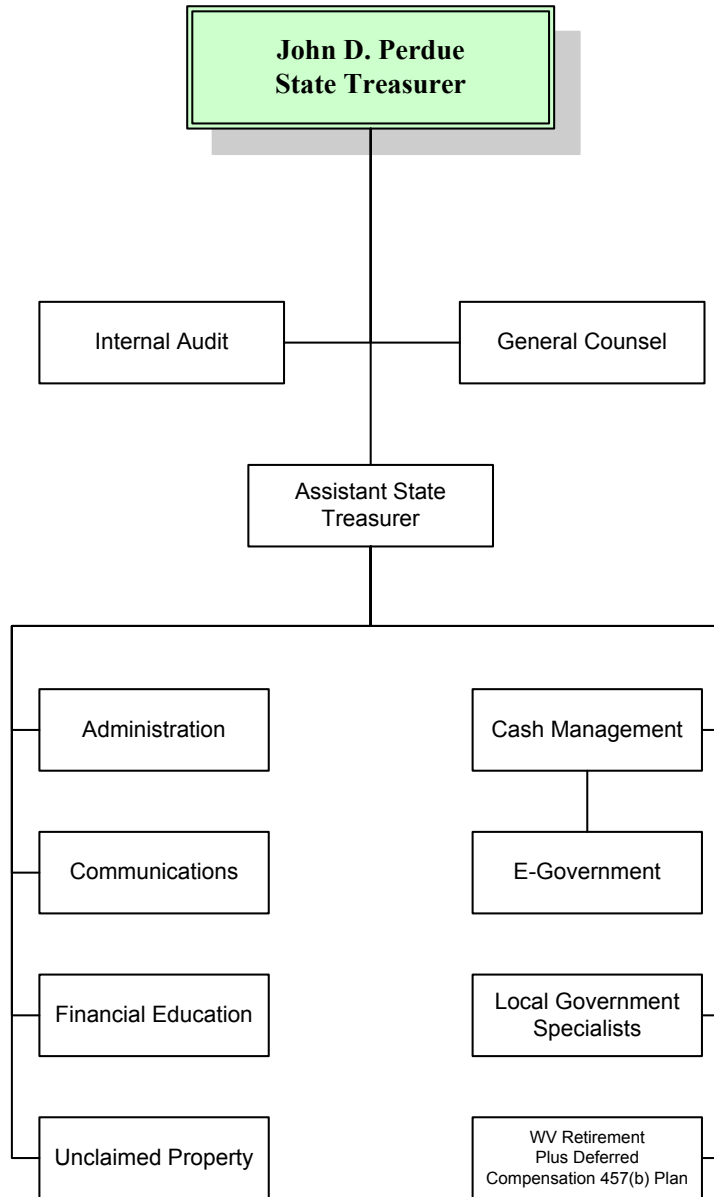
John D. Perdue
State Treasurer

Internal Audit

General Counsel

Assistant State Treasurer

Administration

Communications

Financial Education

Unclaimed Property

Cash Management

E-Government

Local Government Specialists

WV Retirement Plus Deferred Compensation 457(b) Plan